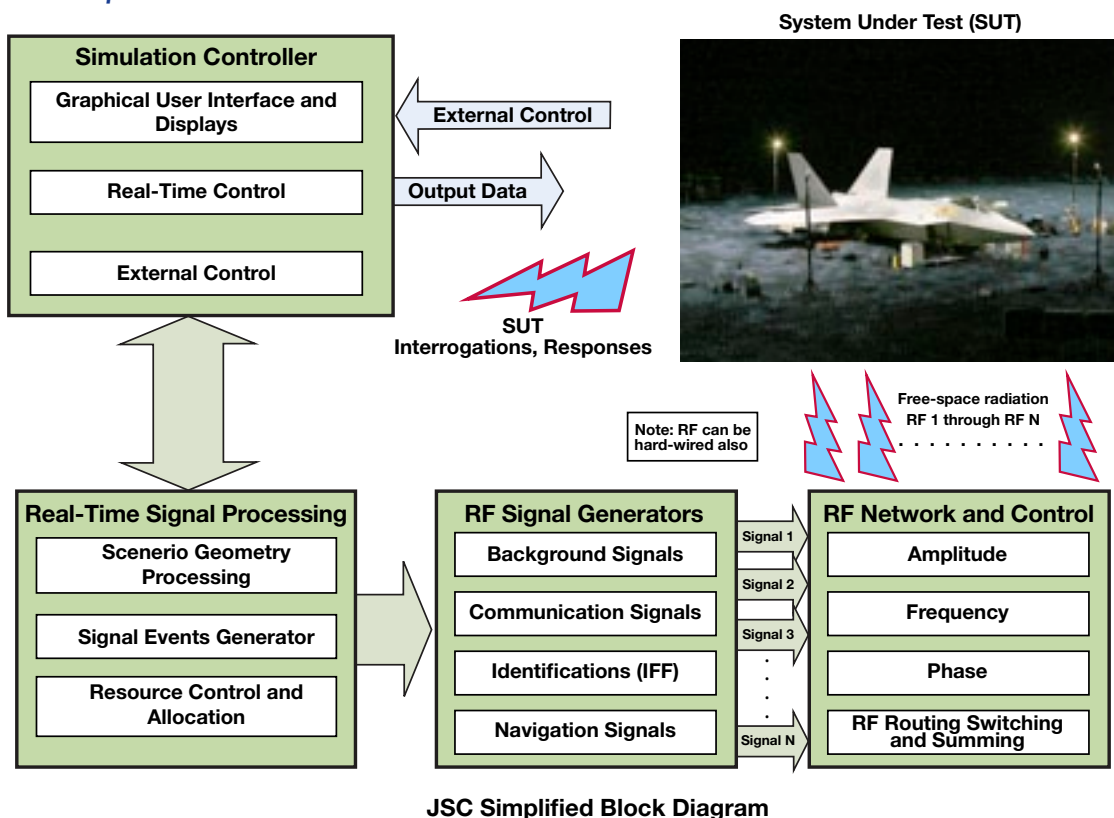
Simulation Controller

Graphical User Interface and Displays

Real-Time Control

External Control

External Control

Output Data

System Under Test (SUT)

SUT Interrogations, Responses

Free-space radiation RF 1 through RF N

Note: RF can be hard-wired also

Real-Time Signal Processing

Scenerio Geometry Processing

Signal Events Generator

Resource Control and Allocation

RF Signal Generators

Background Signals

Communication Signals

Identifications (IFF)

Navigation Signals

Signal 1

Signal 2

Signal 3

Signal N

RF Network and Control

Amplitude

Frequency

Phase

RF Routing Switching and Summing

JSC Simplified Block Diagram